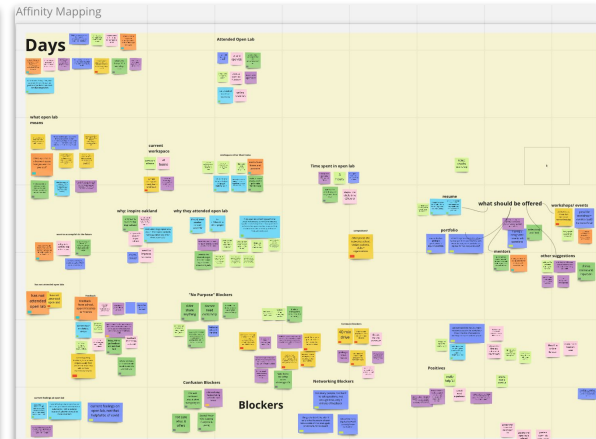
Affinity Mapping

Days

Attended Open Lab

what open lab means

current workspaces

Time spent in open lab

why: inspire oakland

why they attended open lab

what should be offered

resume

workshops/ events

portfolio

mentors

other suggestions

"No Purpose" Blockers

Confusion Blockers

Blockers

Networking Blockers

Positives